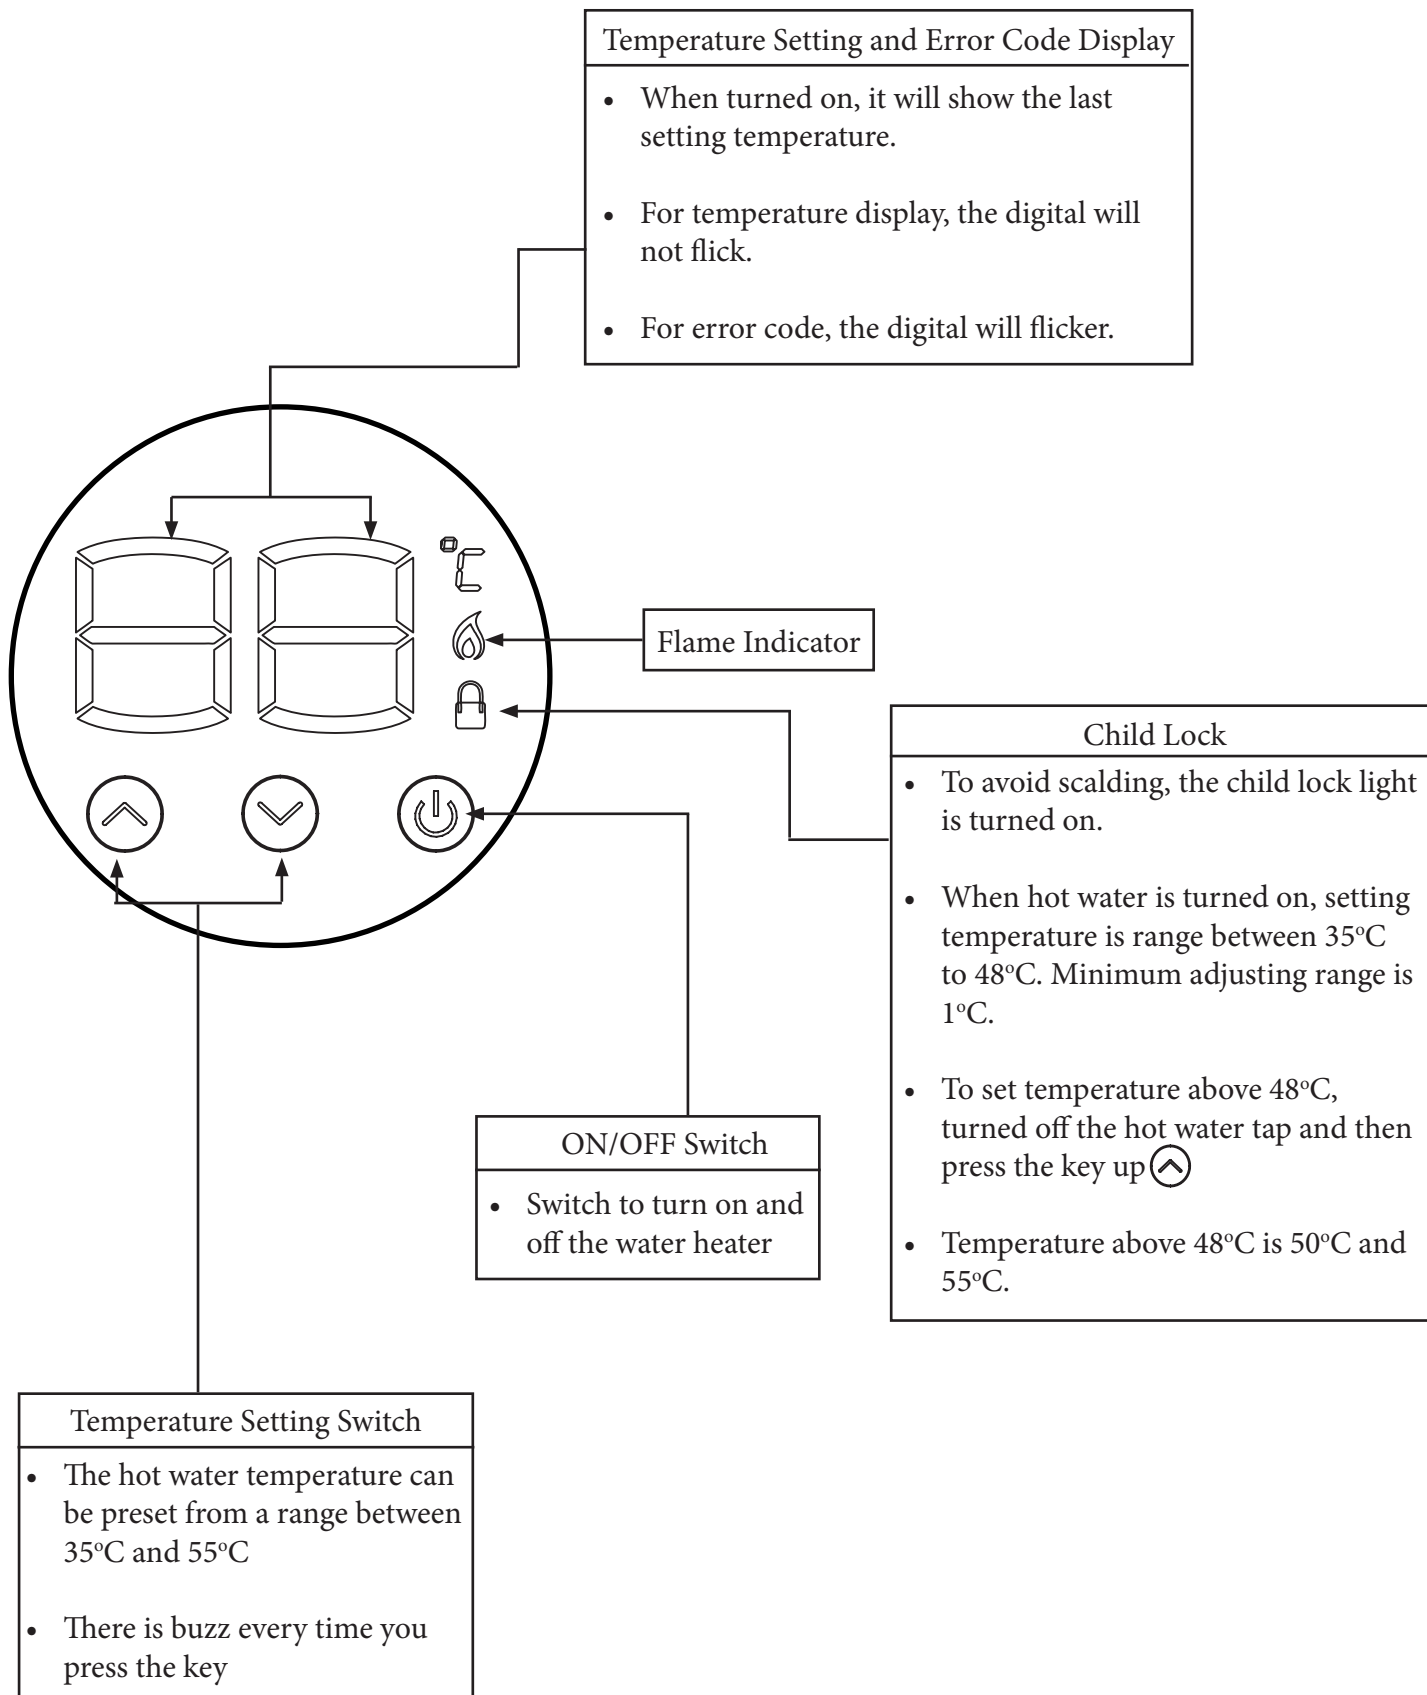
Temperature Setting and Error Code Display

- When turned on, it will show the last setting temperature.
- For temperature display, the digital will not flick.
- For error code, the digital will flicker.

°C

Flame Indicator

Child Lock

- To avoid scalding, the child lock light is turned on.
- When hot water is turned on, setting temperature is range between 35°C to 48°C. Minimum adjusting range is 1°C.
- To set temperature above 48°C, turned off the hot water tap and then press the key up
- Temperature above 48°C is 50°C and 55°C.

ON/OFF Switch

- Switch to turn on and off the water heater

Temperature Setting Switch

- The hot water temperature can be preset from a range between 35°C and 55°C
- There is buzz every time you press the key